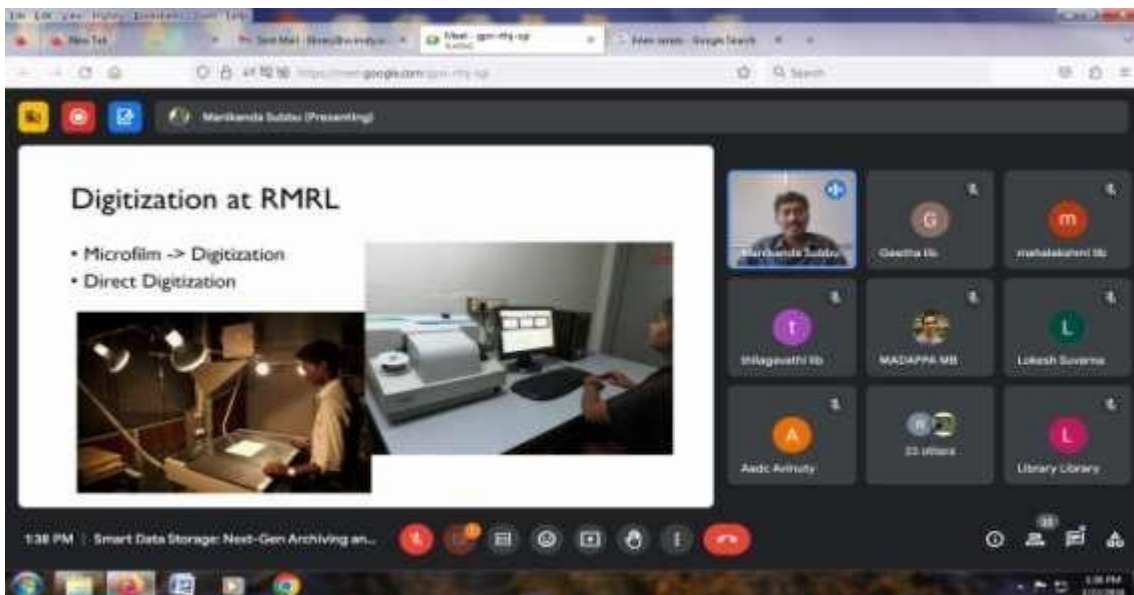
New Tab

Meet - gpn-rfty-sgi

Manikanda Subbu (Presenting)

Digitization at RMRL

• Microfilm -> Digitization
• Direct Digitization

G
Geetha lib

m
mahalakshmi lib

t
thilagavathi lib

MADAPPA MB

L
Lokesh Suvarna

A
Aadc Avinuty

23 others

L
Library Library

Manikanda Subbu

1:38 PM | Smart Data Storage: Next-Gen Archiving an...

33